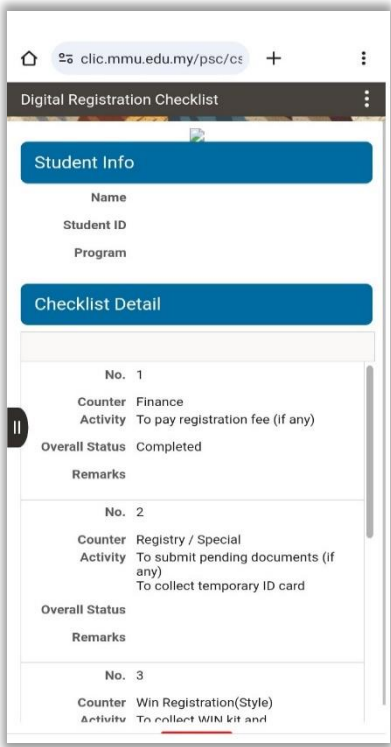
clic.mmu.edu.my/psc/cs

Digital Registration Checklist

Student Info

Name

Student ID

Program

Checklist Detail

No. 1

Counter Finance

Activity To pay registration fee (if any)

Overall Status Completed

Remarks

No. 2

Counter Registry / Special

Activity To submit pending documents (if any)
To collect temporary ID card

Overall Status

Remarks

No. 3

Counter Win Registration(Style)

Activity To collect WIN kit and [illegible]